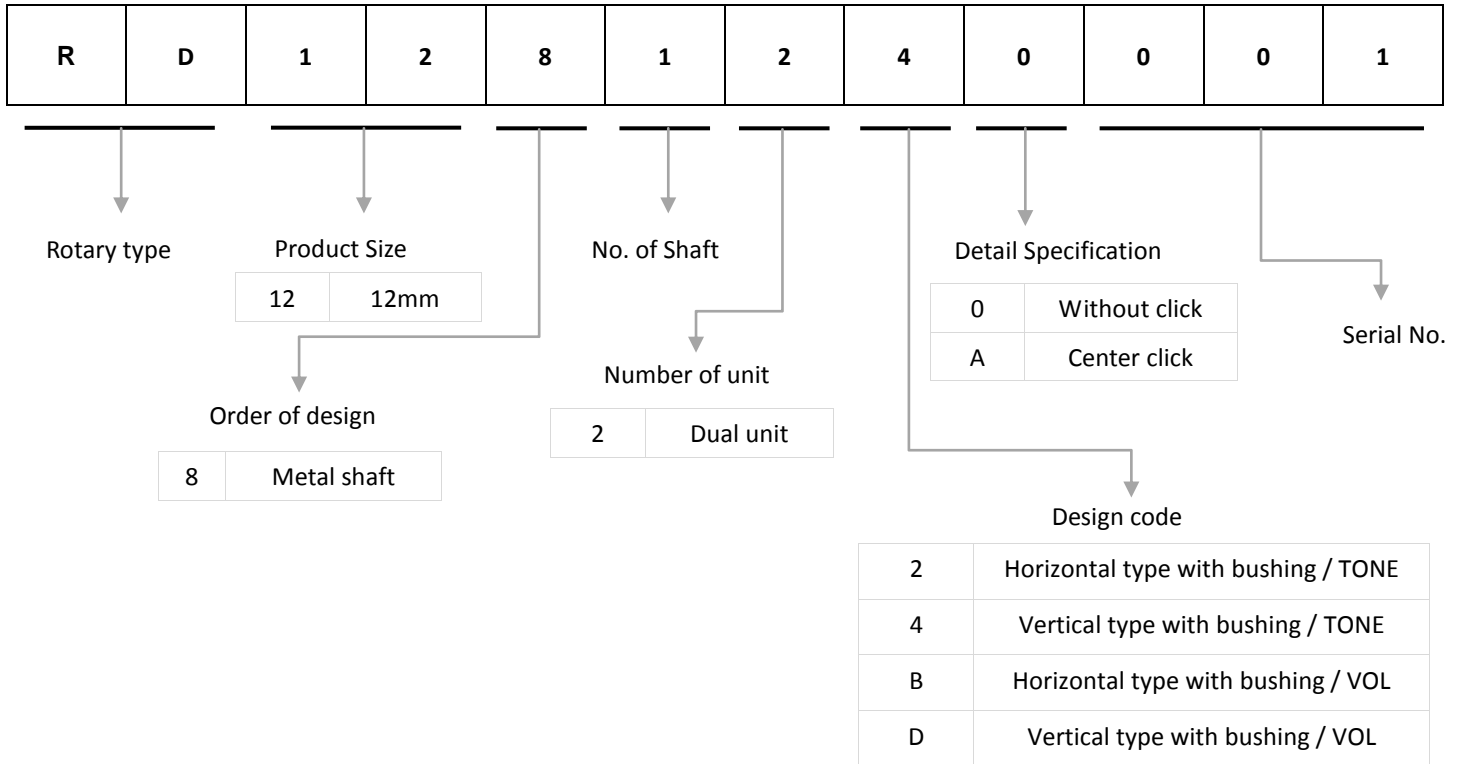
| R | D | 1 | 2 | 8 | 1 | 2 | 4 | 0 | 0 | 0 | 1 |
|---|---|---|---|---|---|---|---|---|---|---|---|

Rotary type

Product Size

| 12 | 12mm |
|---|---|

No. of Shaft

Detail Specification

| 0 | Without click |
|---|---|
| A | Center click |

Serial No.

Number of unit

| 2 | Dual unit |
|---|---|

Order of design

| 8 | Metal shaft |
|---|---|

Design code

| 2 | Horizontal type with bushing / TONE |
|---|---|
| 4 | Vertical type with bushing / TONE |
| B | Horizontal type with bushing / VOL |
| D | Vertical type with bushing / VOL |